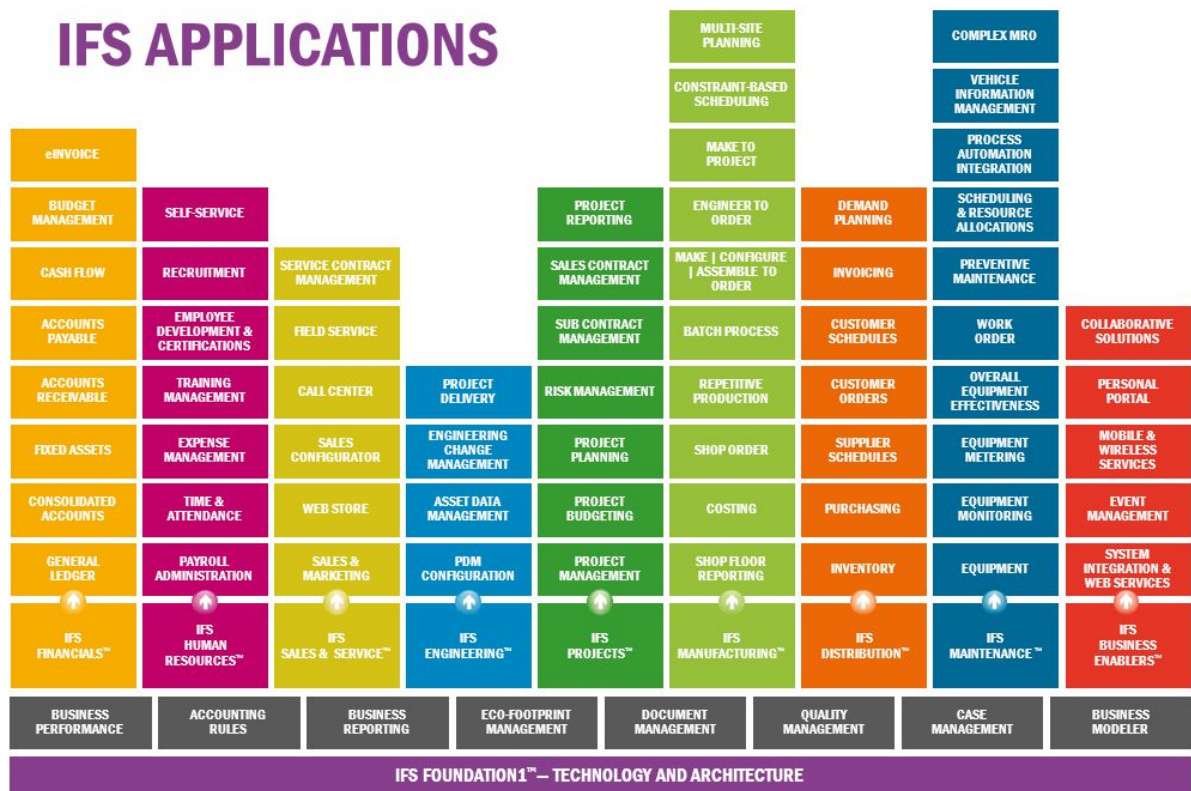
IFS APPLICATIONS

eINVOICE
BUDGET MANAGEMENT
CASH FLOW
ACCOUNTS PAYABLE
ACCOUNTS RECEIVABLE
FIXED ASSETS
CONSOLIDATED ACCOUNTS
GENERAL LEDGER
IFS FINANCIALS™

SELF-SERVICE
RECRUITMENT
EMPLOYEE DEVELOPMENT & CERTIFICATIONS
TRAINING MANAGEMENT
EXPENSE MANAGEMENT
TIME & ATTENDANCE
PAYROLL ADMINISTRATION
IFS HUMAN RESOURCES™

SERVICE CONTRACT MANAGEMENT
FIELD SERVICE
CALL CENTER
SALES CONFIGURATOR
WEB STORE
SALES & MARKETING
IFS SALES & SERVICE™

PROJECT DELIVERY
ENGINEERING CHANGE MANAGEMENT
ASSET DATA MANAGEMENT
PDM CONFIGURATION
IFS ENGINEERING™

PROJECT REPORTING
SALES CONTRACT MANAGEMENT
SUB CONTRACT MANAGEMENT
RISK MANAGEMENT
PROJECT PLANNING
PROJECT BUDGETING
PROJECT MANAGEMENT
IFS PROJECTS™

MULTI-SITE PLANNING
CONSTRAINT-BASED SCHEDULING
MAKE TO PROJECT
ENGINEER TO ORDER
MAKE | CONFIGURE | ASSEMBLE TO ORDER
BATCH PROCESS
REPETITIVE PRODUCTION
SHOP ORDER
COSTING
SHOP FLOOR REPORTING
IFS MANUFACTURING™

DEMAND PLANNING
INVOICING
CUSTOMER SCHEDULES
CUSTOMER ORDERS
SUPPLIER SCHEDULES
PURCHASING
INVENTORY
IFS DISTRIBUTION™

COMPLEX MRO
VEHICLE INFORMATION MANAGEMENT
PROCESS AUTOMATION INTEGRATION
SCHEDULING & RESOURCE ALLOCATIONS
PREVENTIVE MAINTENANCE
WORK ORDER
OVERALL EQUIPMENT EFFECTIVENESS
EQUIPMENT METERING
EQUIPMENT MONITORING
EQUIPMENT
IFS MAINTENANCE™

COLLABORATIVE SOLUTIONS
PERSONAL PORTAL
MOBILE & WIRELESS SERVICES
EVENT MANAGEMENT
SYSTEM INTEGRATION & WEB SERVICES
IFS BUSINESS ENABLERS™

BUSINESS PERFORMANCE
ACCOUNTING RULES
BUSINESS REPORTING
ECO-FOOTPRINT MANAGEMENT
DOCUMENT MANAGEMENT
QUALITY MANAGEMENT
CASE MANAGEMENT
BUSINESS MODELER

IFS FOUNDATION1™— TECHNOLOGY AND ARCHITECTURE